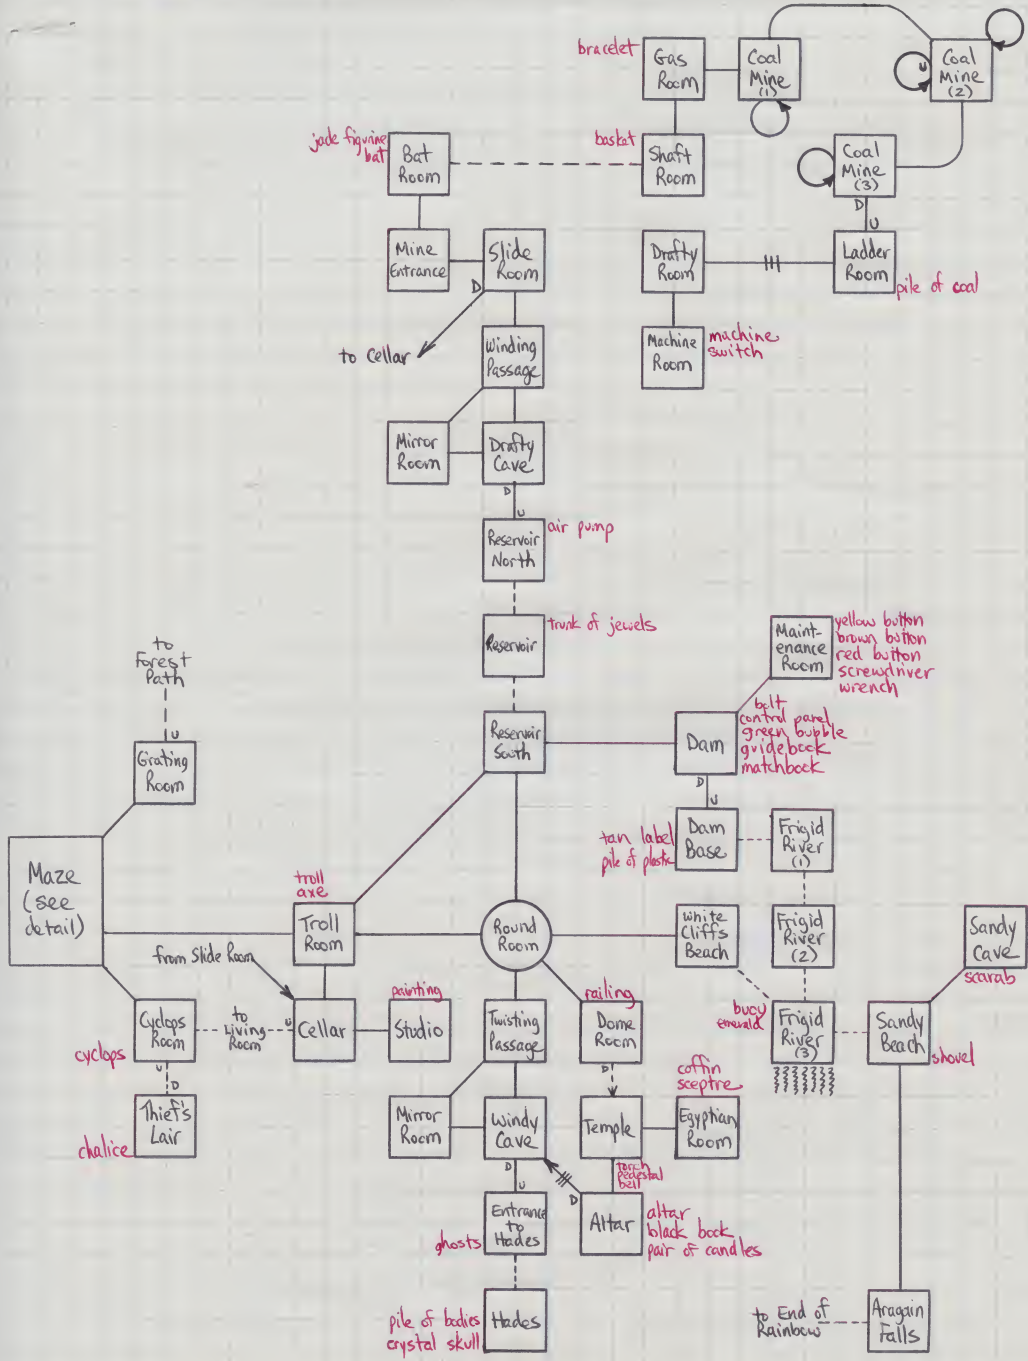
bracelet
Gas Room
Coal Mine (1)
Coal Mine (2)
jade figurine
bat
Bat Room
basket
Shaft Room
Coal Mine (3)
D
U
Mine Entrance
Slide Room
D
Drafty Room
Ladder Room
pile of coal
to Cellar
Winding Passage
Machine Room
machine switch
Mirror Room
Drafty Cave
D
U
Reservoir North
air pump
Reservoir
trunk of jewels
Maint-enance Room
yellow button
brown button
red button
screwdriver
wrench
to Forest Path
U
Grating Room
Reservoir South
Dam
belt
control panel
green bubble
guidebook
matchbook
D
U
Maze (see detail)
tan label
pile of plastic
Dam Base
Frigid River (1)
troll
axe
Troll Room
Round Room
White Cliffs Beach
Frigid River (2)
Sandy Cave
scarab
from Slide Room
painting
railing
buoy
emerald
Cyclops Room
to Living Room
U
Cellar
Studio
Twisting Passage
Dome Room
Frigid River (3)
Sandy Beach
shovel
cyclops
U
D
D
coffin
sceptre
Thief's Lair
chalice
Mirror Room
Windy Cave
Temple
Egyptian Room
D
U
torch
pedestal
bell
D
Entrance to Hades
Altar
altar
black book
pair of candles
ghosts
pile of bodies
crystal skull
Hades
to End of Rainbow
Aragain Falls